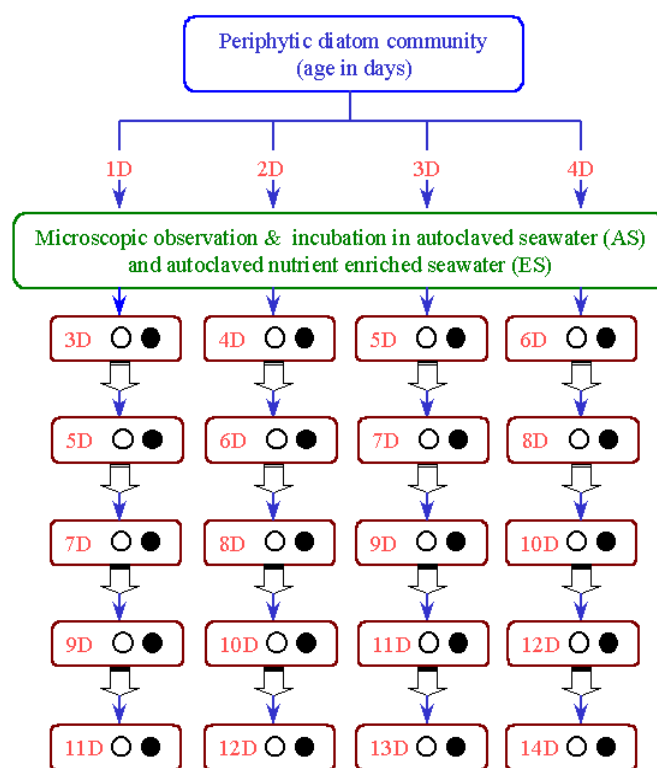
Periphytic diatom community
(age in days)

1D 2D 3D 4D

Microscopic observation & incubation in autoclaved seawater (AS) and autoclaved nutrient enriched seawater (ES)

3D ○ ● 4D ○ ● 5D ○ ● 6D ○ ●

5D ○ ● 6D ○ ● 7D ○ ● 8D ○ ●

7D ○ ● 8D ○ ● 9D ○ ● 10D ○ ●

9D ○ ● 10D ○ ● 11D ○ ● 12D ○ ●

11D ○ ● 12D ○ ● 13D ○ ● 14D ○ ●